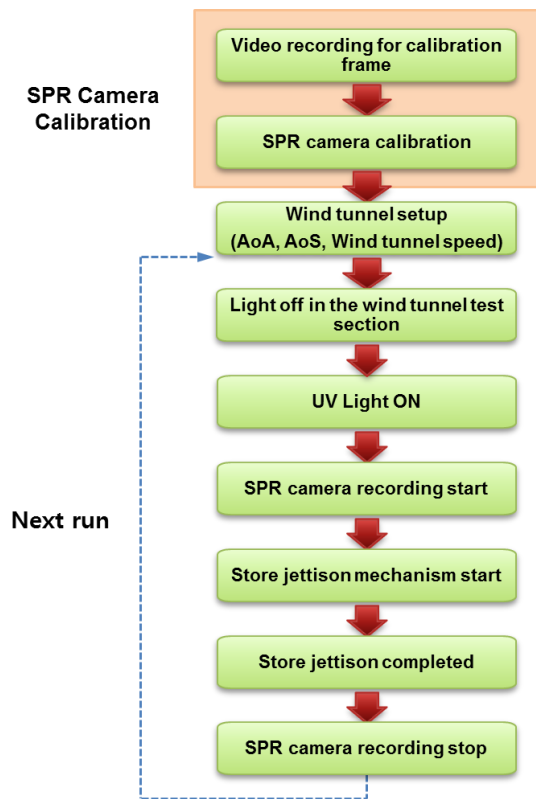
SPR Camera Calibration

Video recording for calibration frame

SPR camera calibration

Wind tunnel setup (AoA, AoS, Wind tunnel speed)

Light off in the wind tunnel test section

UV Light ON

Next run

SPR camera recording start

Store jettison mechanism start

Store jettison completed

SPR camera recording stop